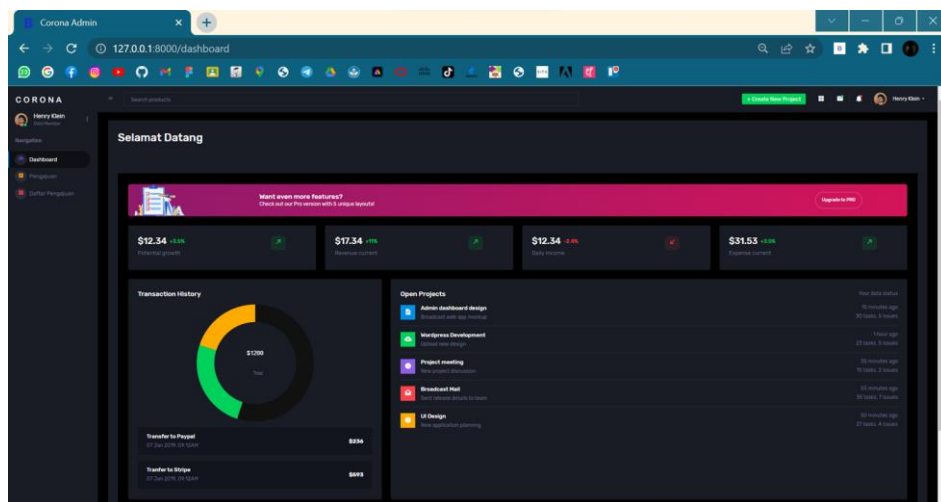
Corona Admin

127.0.0.1:8000/dashboard

CORONA

Henry Klein
Gold Member

Navigation

Dashboard

Pengajuan

Daftar Pengajuan

Search products

+ Create New Project

Henry Klein

Selamat Datang

Want even more features?
Check out our Pro version with 5 unique layouts!

Upgrade to PRO

$12.34 +3.5%
Potential growth

$17.34 +11%
Revenue current

$12.34 -2.4%
Daily Income

$31.53 +3.5%
Expense current

Transaction History

$1200
Total

Transfer to Paypal
07 Jan 2019, 09:12AM
$236

Transfer to Stripe
07 Jan 2019, 09:12AM
$593

Open Projects

Your data status

Admin dashboard design
Broadcast web app mockup
15 minutes ago
30 tasks, 5 issues

Wordpress Development
Upload new design
1 hour ago
23 tasks, 5 issues

Project meeting
New project discussion
35 minutes ago
15 tasks, 2 issues

Broadcast Mail
Sent release details to team
55 minutes ago
35 tasks, 7 issues

UI Design
New application planning
50 minutes ago
27 tasks, 4 issues